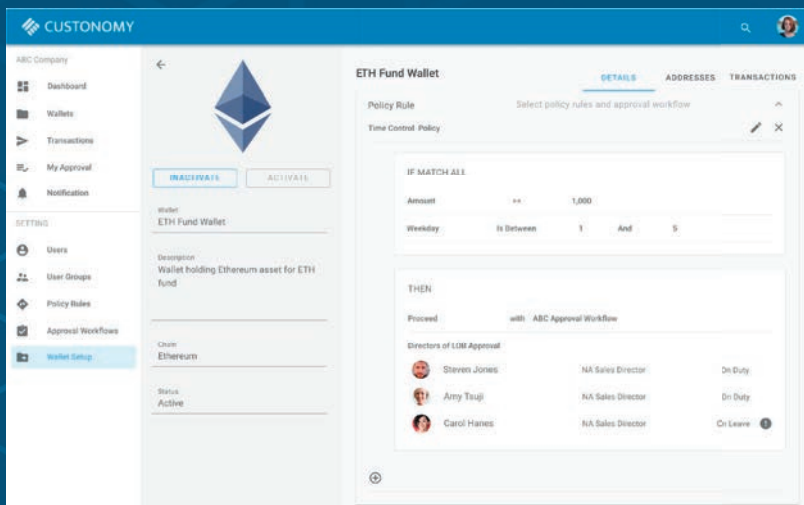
CUSTONOMY

ABC Company
Dashboard
Wallets
Transactions
My Approval
Notification

SETTING
Users
User Groups
Policy Rules
Approval Workflows
Wallet Setup

INACTIVATE
ACTIVATE

Wallet
ETH Fund Wallet

Description
Wallet holding Ethereum asset for ETH fund

Chain
Ethereum

Status
Active

ETH Fund Wallet
DETAILS
ADDRESSES
TRANSACTIONS

Policy Rule
Select policy rules and approval workflow

Time Control Policy

IF MATCH ALL
Amount
>=
1,000
Weekday
Is Between
1
And
5

THEN
Proceed
with
ABC Approval Workflow

Directors of LOB Approval
Steven Jones
NA Sales Director
On Duty
Amy Tsuji
NA Sales Director
On Duty
Carol Hanes
NA Sales Director
On Leave